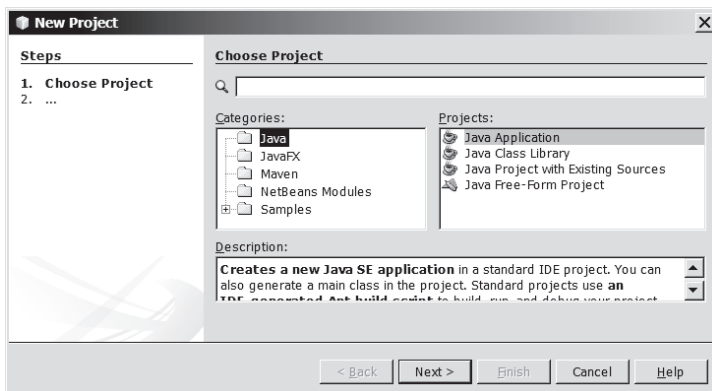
New Project

Steps

1. Choose Project
2. ...

Choose Project

Categories:

Java
JavaFX
Maven
NetBeans Modules
Samples

Projects:

Java Application
Java Class Library
Java Project with Existing Sources
Java Free-Form Project

Description:

**Creates a new Java SE application** in a standard IDE project. You can also generate a main class in the project. Standard projects use **an IDE-generated Ant build script** to build, run, and debug your project.

< Back | Next > | Finish | Cancel | Help